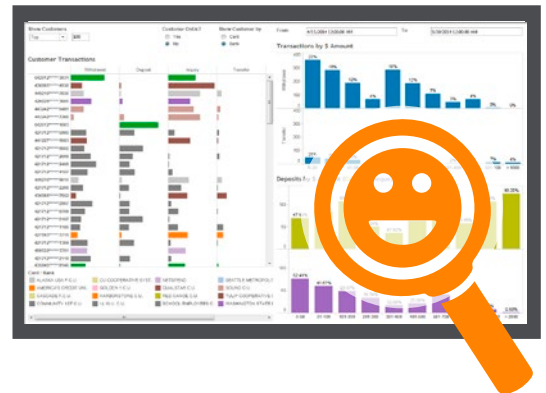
Show Customers

Customer Detail

Yes

No

Show Customer by

Card

Bank

From

To

Customer Transactions

Withdrawal

Deposit

Inquiry

Transfer

Transactions by $ Amount

Withdrawals

Transfers

Deposits

Card / Bank

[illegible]